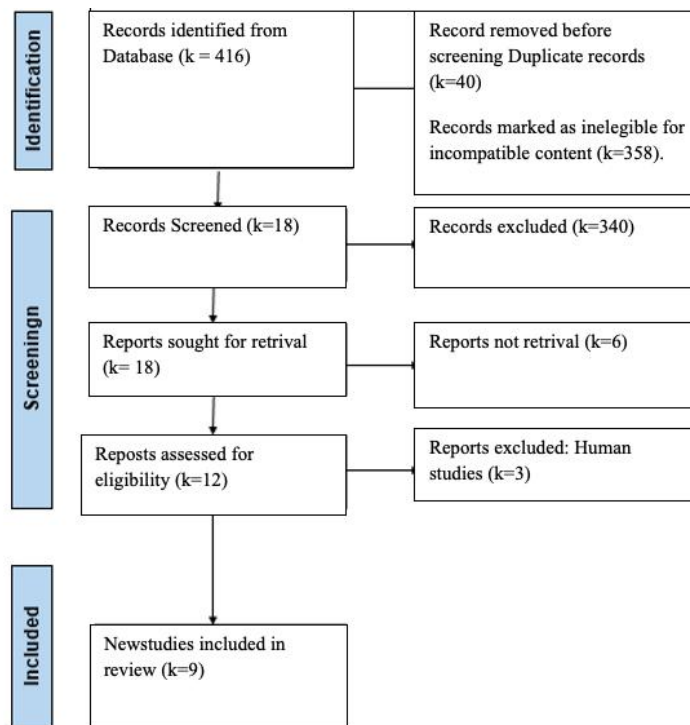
Identification

Records identified from Database (k = 416)

Record removed before screening Duplicate records (k=40)

Records marked as inelegible for incompatible content (k=358).

Screeningn

Records Screened (k=18)

Records excluded (k=340)

Reports sought for retrival (k= 18)

Reports not retrival (k=6)

Reposts assessed for eligibility (k=12)

Reports excluded: Human studies (k=3)

Included

Newstudies included in review (k=9)